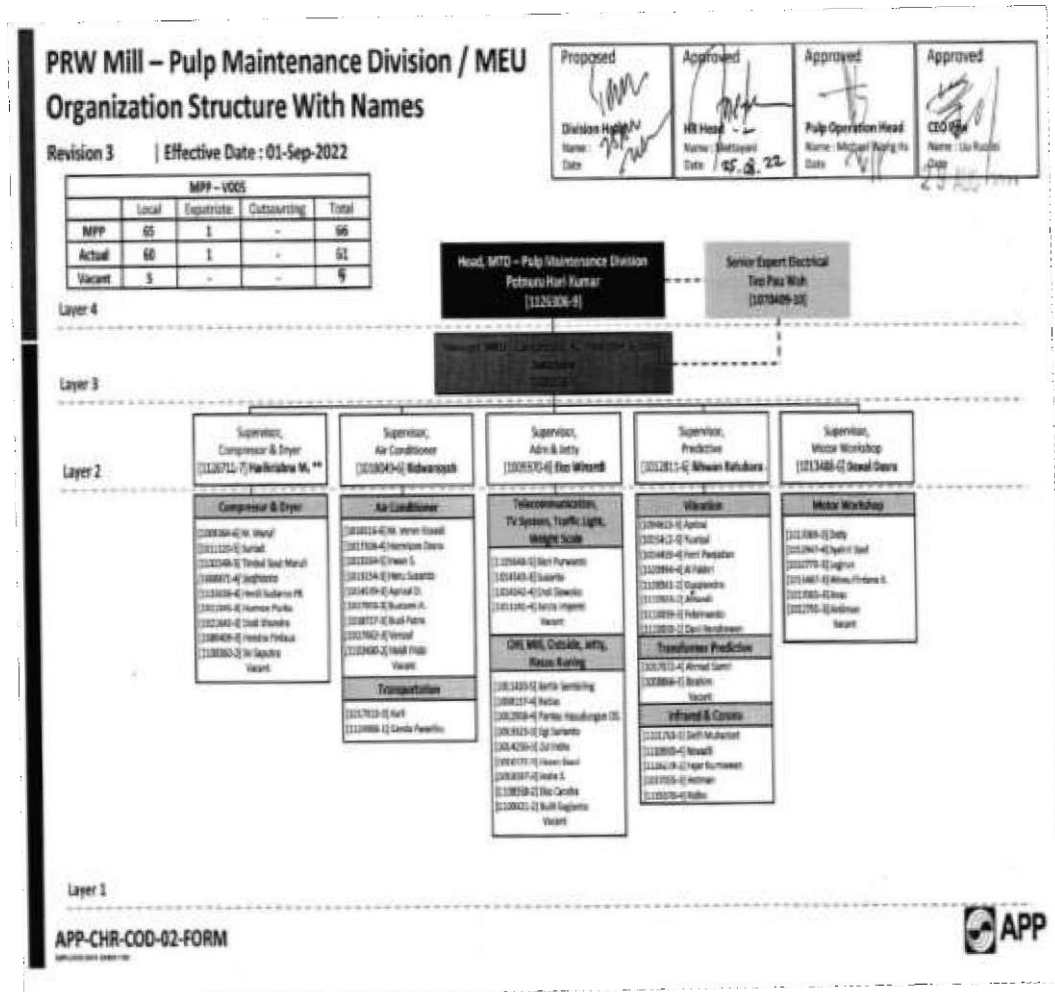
PRW Mill – Pulp Maintenance Division / MEU
Organization Structure With Names

Revision 3 | Effective Date : 01-Sep-2022

| Proposed | Approved | Approved | Approved |
|---|---|---|---|
| Division Head Name : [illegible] Date | HR Head Name : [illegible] Date : 25.08.22 | Pulp Operation Head Name : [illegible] Date | CEO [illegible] Name : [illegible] Date |

29 Aug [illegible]

| MPP – V005 | | | | |
|---|---|---|---|---|
| | Local | Expatriate | Outsourcing | Total |
| MPP | 65 | 1 | - | 66 |
| Actual | 60 | 1 | - | 61 |
| Vacant | 5 | - | - | 5 |

Layer 4

Head, MTD – Pulp Maintenance Division
Potnuru Hari Kumar
[1126306-9]

Senior Expert Electrical
Teo Pau Wah
[1078409-10]

Layer 3

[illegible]

Layer 2

Supervisor, Compressor & Dryer
[1126711-7] Harikrishna M. **

Supervisor, Air Conditioner
[1018049-6] Ridwansyah

Supervisor, Adm & Jetty
[1005970-6] Eko Winardi

Supervisor, Predictive
[1012815-6] Nirwan Batubara

Supervisor, Motor Workshop
[1013486-0] Dowal Daura

Compressor & Dryer
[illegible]
Vacant

Air Conditioner
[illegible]
Vacant

Transportation
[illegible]

Telecommunication, TV System, Traffic Light, Weight Scale
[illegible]
Vacant

CHE Mill, Outside, MTS, Rescue Boring
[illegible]
Vacant

Vibration
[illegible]

Transformer Predictive
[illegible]
Vacant

Infrared & Corona
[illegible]

Motor Workshop
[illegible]
Vacant

Layer 1

APP-CHR-COD-02-FORM

APP